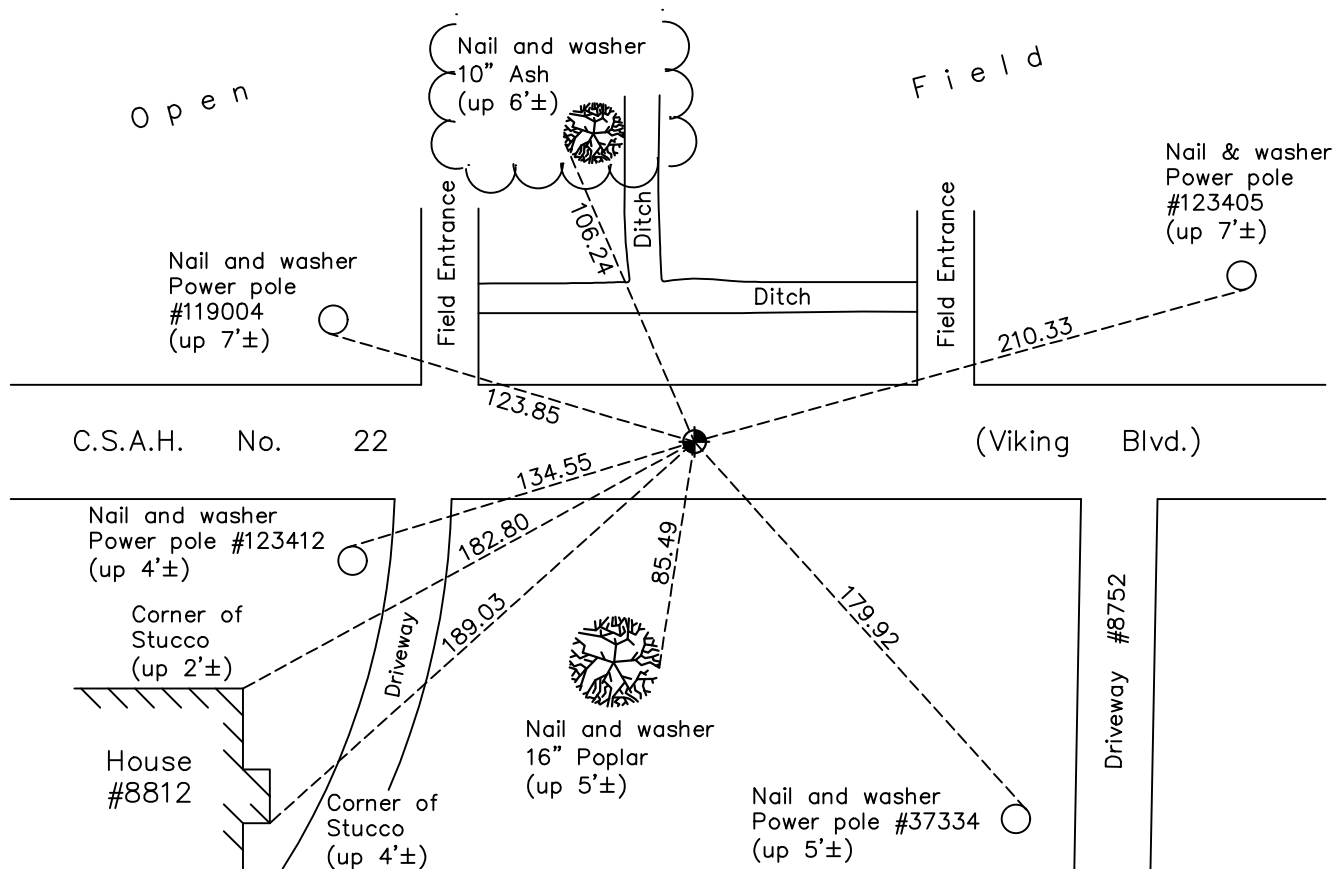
Open

Nail and washer
10" Ash
(up 6'±)

Field

Nail & washer
Power pole
#123405
(up 7'±)

Field Entrance

106.24

Ditch

Field Entrance

Nail and washer
Power pole
#119004
(up 7'±)

Ditch

210.33

123.85

C.S.A.H. No. 22

(Viking Blvd.)

134.55

Nail and washer
Power pole #123412
(up 4'±)

182.80

85.49

Corner of
Stucco
(up 2'±)

Driveway

189.03

179.92

Driveway #8752

House
#8812

Nail and washer
16" Poplar
(up 5'±)

Corner of
Stucco
(up 4'±)

Nail and washer
Power pole #37334
(up 5'±)